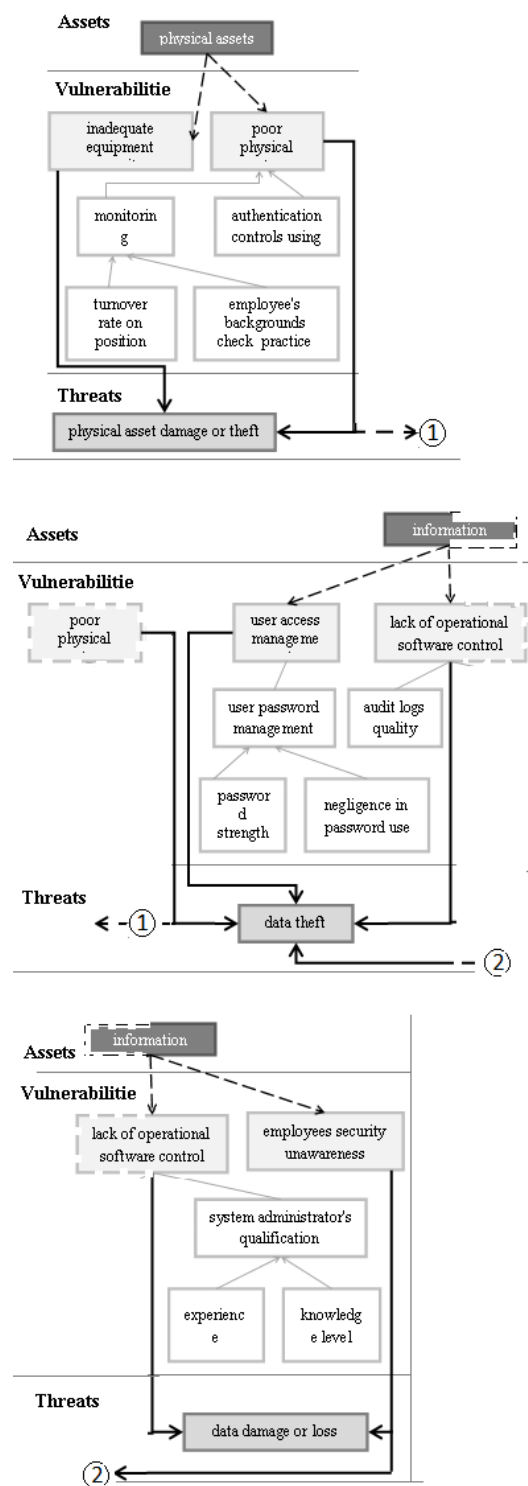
Assets
physical assets
Vulnerabilitie
inadequate equipment
poor physical
monitorin g
authentication controls using
turnover rate on position
employee's backgrounds check practice
Threats
physical asset damage or theft
①

Assets
information
Vulnerabilitie
poor physical
user access manageme
lack of operational software control
user password management
audit logs quality
passwor d strength
negligence in password use
Threats
①
data theft
②

Assets
information
Vulnerabilitie
lack of operational software control
employees security unawareness
system administrator's qualification
experienc e
knowledg e level
Threats
data damage or loss
②